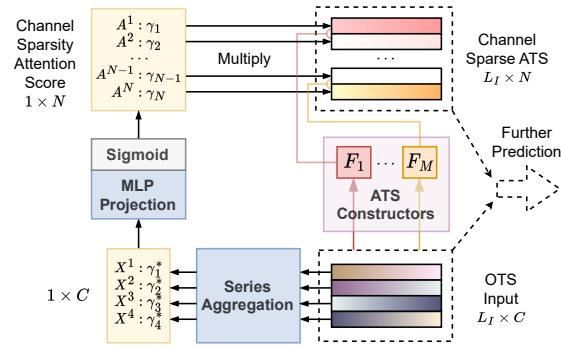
Channel Sparsity Attention Score $1 \times N$

$A^1 : \gamma_1$
$A^2 : \gamma_2$
$\cdots$
$A^{N-1} : \gamma_{N-1}$
$A^N : \gamma_N$

Multiply

$\cdots$

Channel Sparse ATS $L_I \times N$

Sigmoid

MLP Projection

$F_1$ $\cdots$ $F_M$

ATS Constructors

Further Prediction

$1 \times C$

$X^1 : \gamma_1^*$
$X^2 : \gamma_2^*$
$X^3 : \gamma_3^*$
$X^4 : \gamma_4^*$

Series Aggregation

OTS Input $L_I \times C$